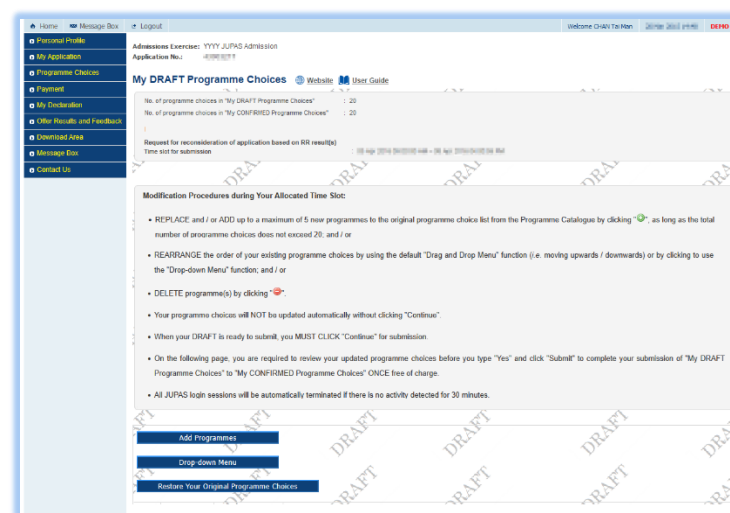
Home Message Box Logout

Welcome CHAN Tai Man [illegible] DEMO

Personal Profile
My Application
Programme Choices
Payment
My Declaration
Offer Results and Feedback
Download Area
Message Box
Contact Us

Admissions Exercise: YYYY JUPAS Admission
Application No.: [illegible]

My DRAFT Programme Choices Website User Guide

No. of programme choices in "My DRAFT Programme Choices" : 20
No. of programme choices in "My CONFIRMED Programme Choices" : 20

Request for reconsideration of application based on RR result(s)
Time slot for submission : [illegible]

Modification Procedures during Your Allocated Time Slot:

• REPLACE and / or ADD up to a maximum of 5 new programmes to the original programme choice list from the Programme Catalogue by clicking " ", as long as the total number of programme choices does not exceed 20; and / or

• REARRANGE the order of your existing programme choices by using the default "Drag and Drop Menu" function (i.e. moving upwards / downwards) or by clicking to use the "Drop-down Menu" function; and / or

• DELETE programme(s) by clicking " ".

• Your programme choices will NOT be updated automatically without clicking "Continue".

• When your DRAFT is ready to submit, you MUST CLICK "Continue" for submission.

• On the following page, you are required to review your updated programme choices before you type "Yes" and click "Submit" to complete your submission of "My DRAFT Programme Choices" to "My CONFIRMED Programme Choices" ONCE free of charge.

• All JUPAS login sessions will be automatically terminated if there is no activity detected for 30 minutes.

Add Programmes

Drop-down Menu

Restore Your Original Programme Choices

DRAFT DRAFT DRAFT DRAFT DRAFT DRAFT DRAFT DRAFT DRAFT DRAFT